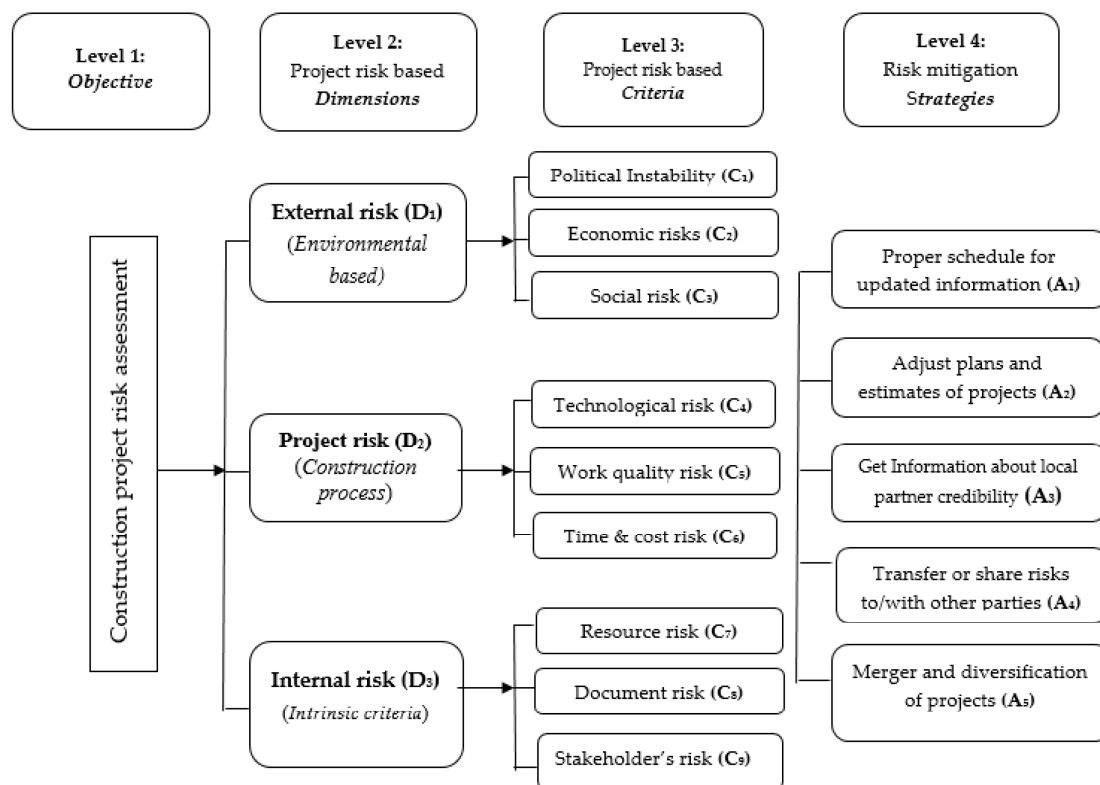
Level 1:
*Objective*

Level 2:
Project risk based
*Dimensions*

Level 3:
Project risk based
*Criteria*

Level 4:
Risk mitigation
S*trategies*

Construction project risk assessment

**External risk (D$_1$)**
(*Environmental based*)

**Project risk (D$_2$)**
(*Construction process*)

**Internal risk (D$_3$)**
(*Intrinsic criteria*)

Political Instability (**C$_1$**)

Economic risks (**C$_2$**)

Social risk (**C$_3$**)

Technological risk (**C$_4$**)

Work quality risk (**C$_5$**)

Time & cost risk (**C$_6$**)

Resource risk (**C$_7$**)

Document risk (**C$_8$**)

Stakeholder's risk (**C$_9$**)

Proper schedule for updated information (**A$_1$**)

Adjust plans and estimates of projects (**A$_2$**)

Get Information about local partner credibility (**A$_3$**)

Transfer or share risks to/with other parties (**A$_4$**)

Merger and diversification of projects (**A$_5$**)